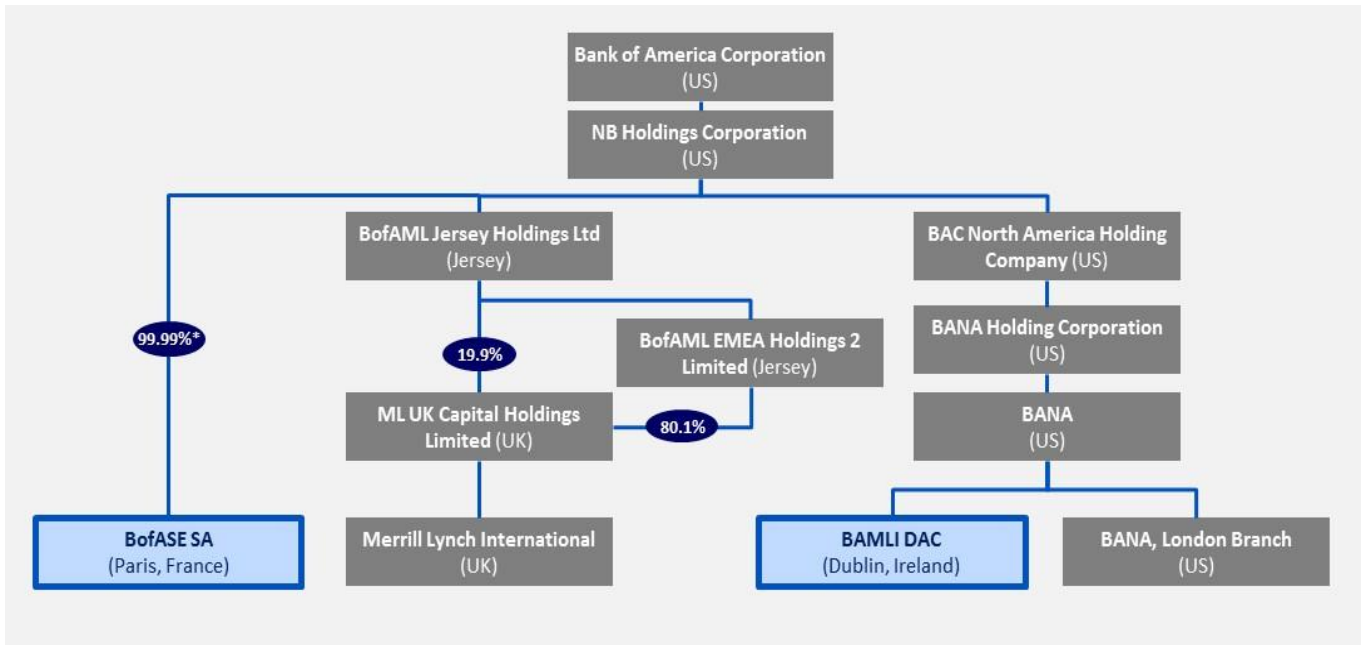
Bank of America Corporation (US)

NB Holdings Corporation (US)

BofAML Jersey Holdings Ltd (Jersey)

BAC North America Holding Company (US)

99.99%*

19.9%

BofAML EMEA Holdings 2 Limited (Jersey)

BANA Holding Corporation (US)

ML UK Capital Holdings Limited (UK)

80.1%

BANA (US)

BofASE SA (Paris, France)

Merrill Lynch International (UK)

BAMLI DAC (Dublin, Ireland)

BANA, London Branch (US)